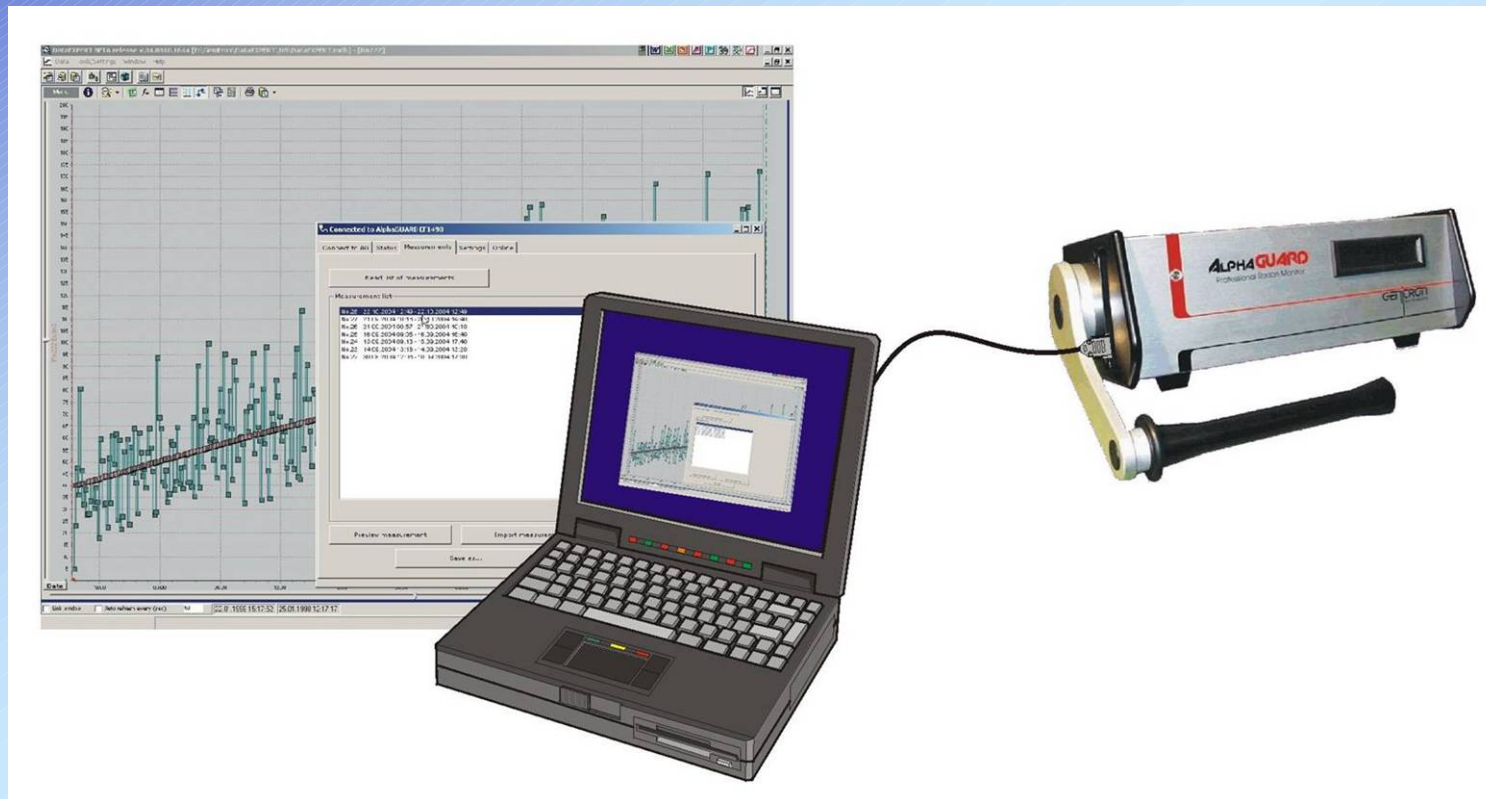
Data Edit/Settings Window Help

Connected to AlphaGUARD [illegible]

Connect to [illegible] Status Measurement info Settings Online

Read list of measurements

Measurement list

Nr.28 22.10.2004 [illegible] 22.10.2004 12:40
Nr.27 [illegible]
Nr.26 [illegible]
Nr.25 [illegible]
Nr.24 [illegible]
Nr.23 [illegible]
Nr.22 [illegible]

Preview measurement

Import measurement

Save as...

Date

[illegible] 25.01.1999 12:17:17

ALPHAGUARD
Professional Radon Monitor
Genitron